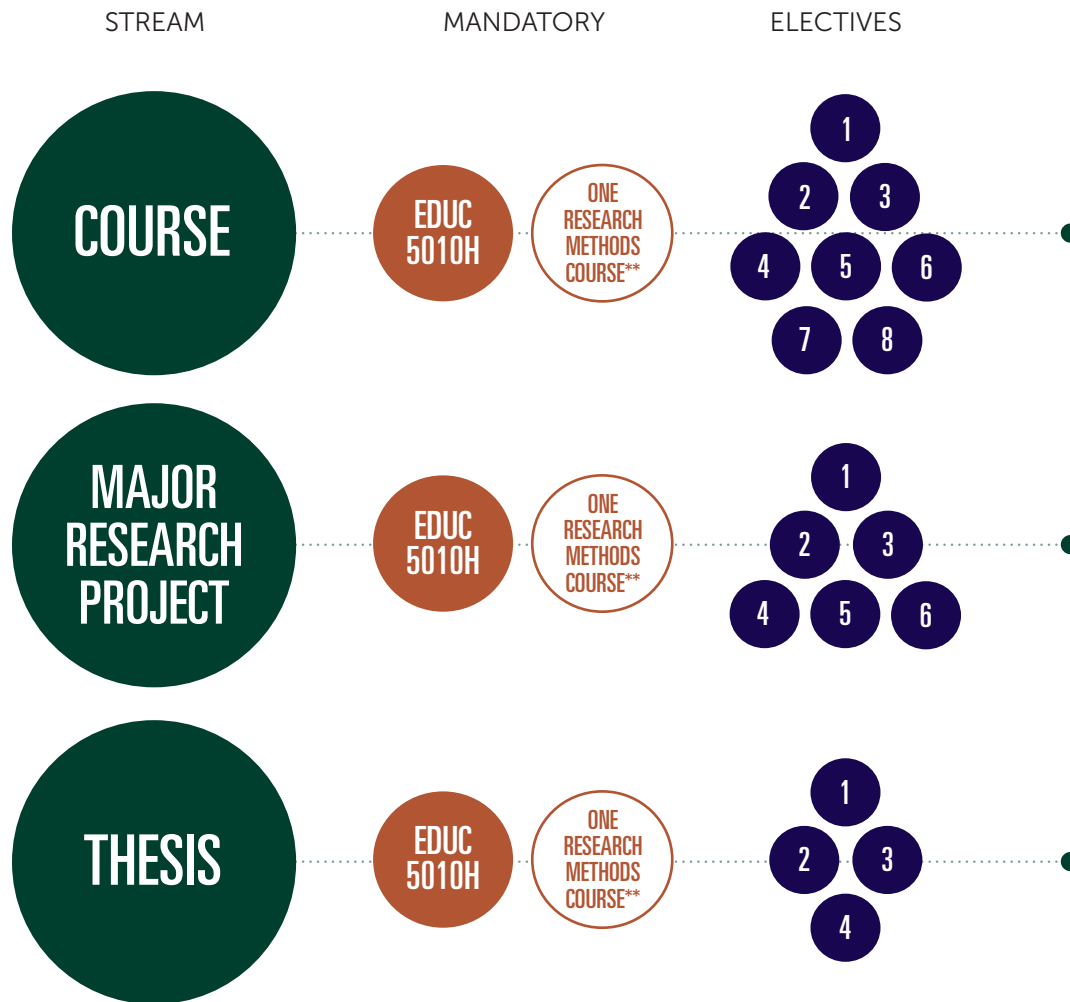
STREAM MANDATORY ELECTIVES

COURSE

EDUC 5010H

ONE RESEARCH METHODS COURSE**

1
2 3
4 5 6
7 8

MAJOR RESEARCH PROJECT

EDUC 5010H

ONE RESEARCH METHODS COURSE**

1
2 3
4 5 6

THESIS

EDUC 5010H

ONE RESEARCH METHODS COURSE**

1
2 3
4